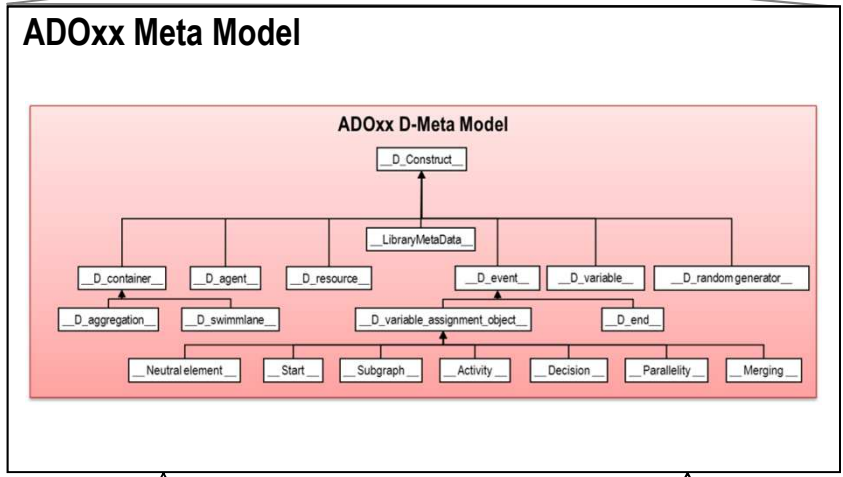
ADOxx Meta Model

ADOxx D-Meta Model

__D_Construct__

__LibraryMetaData__

__D_container__

__D_agent__

__D_resource__

__D_event__

__D_variable__

__D_random generator__

__D_aggregation__

__D_swimmlane__

__D_variable_assignment_object__

__D_end__

__Neutral element__

__Start__

__Subgraph__

__Activity__

__Decision__

__Parallelity__

__Merging__